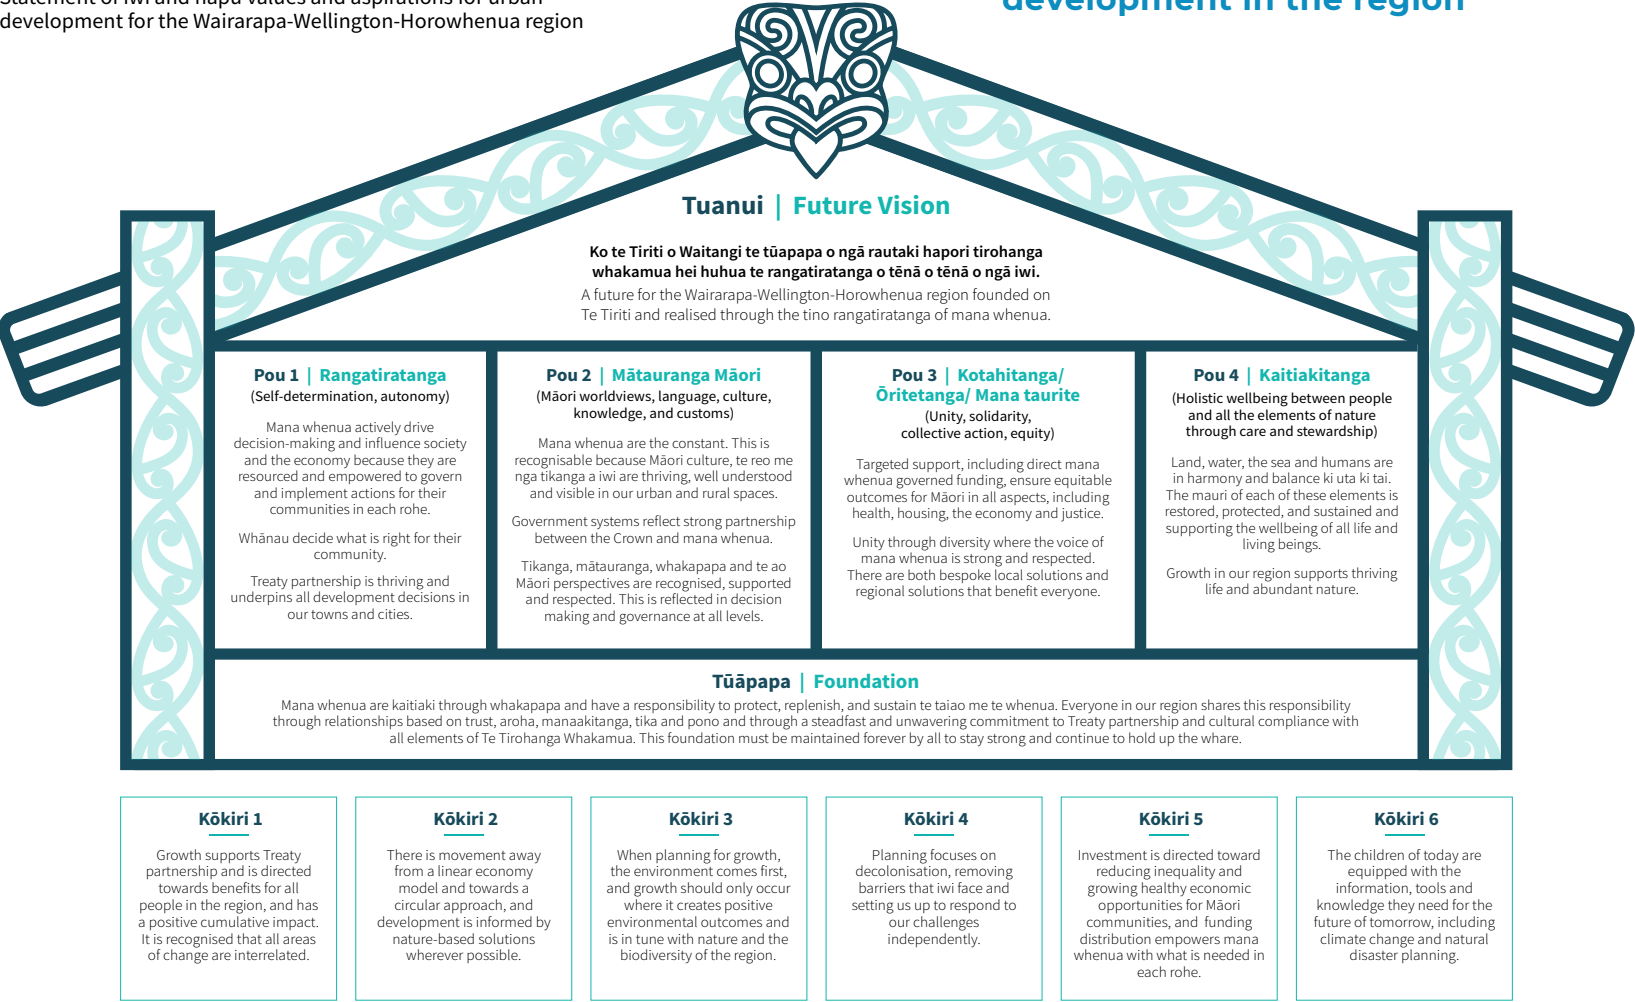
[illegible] development for the Wairarapa-Wellington-Horowhenua region

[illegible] in the region

Tuanui | Future Vision

Ko te Tiriti o Waitangi te tūapapa o ngā rautaki hapori tirohanga whakamua hei huhua te rangatiratanga o tēnā o tēnā o ngā iwi.

A future for the Wairarapa-Wellington-Horowhenua region founded on Te Tiriti and realised through the tino rangatiratanga of mana whenua.

Pou 1 | Rangatiratanga
(Self-determination, autonomy)

Mana whenua actively drive decision-making and influence society and the economy because they are resourced and empowered to govern and implement actions for their communities in each rohe.

Whānau decide what is right for their community.

Treaty partnership is thriving and underpins all development decisions in our towns and cities.

Pou 2 | Mātauranga Māori
(Māori worldviews, language, culture, knowledge, and customs)

Mana whenua are the constant. This is recognisable because Māori culture, te reo me nga tikanga a iwi are thriving, well understood and visible in our urban and rural spaces.

Government systems reflect strong partnership between the Crown and mana whenua.

Tikanga, mātauranga, whakapapa and te ao Māori perspectives are recognised, supported and respected. This is reflected in decision making and governance at all levels.

Pou 3 | Kotahitanga/ Ōritetanga/ Mana taurite
(Unity, solidarity, collective action, equity)

Targeted support, including direct mana whenua governed funding, ensure equitable outcomes for Māori in all aspects, including health, housing, the economy and justice.

Unity through diversity where the voice of mana whenua is strong and respected. There are both bespoke local solutions and regional solutions that benefit everyone.

Pou 4 | Kaitiakitanga
(Holistic wellbeing between people and all the elements of nature through care and stewardship)

Land, water, the sea and humans are in harmony and balance ki uta ki tai. The mauri of each of these elements is restored, protected, and sustained and supporting the wellbeing of all life and living beings.

Growth in our region supports thriving life and abundant nature.

Tūāpapa | Foundation

Mana whenua are kaitiaki through whakapapa and have a responsibility to protect, replenish, and sustain te taiao me te whenua. Everyone in our region shares this responsibility through relationships based on trust, aroha, manaakitanga, tika and pono and through a steadfast and unwavering commitment to Treaty partnership and cultural compliance with all elements of Te Tirohanga Whakamua. This foundation must be maintained forever by all to stay strong and continue to hold up the whare.

Kōkiri 1
Growth supports Treaty partnership and is directed towards benefits for all people in the region, and has a positive cumulative impact. It is recognised that all areas of change are interrelated.

Kōkiri 2
There is movement away from a linear economy model and towards a circular approach, and development is informed by nature-based solutions wherever possible.

Kōkiri 3
When planning for growth, the environment comes first, and growth should only occur where it creates positive environmental outcomes and is in tune with nature and the biodiversity of the region.

Kōkiri 4
Planning focuses on decolonisation, removing barriers that iwi face and setting us up to respond to our challenges independently.

Kōkiri 5
Investment is directed toward reducing inequality and growing healthy economic opportunities for Māori communities, and funding distribution empowers mana whenua with what is needed in each rohe.

Kōkiri 6
The children of today are equipped with the information, tools and knowledge they need for the future of tomorrow, including climate change and natural disaster planning.